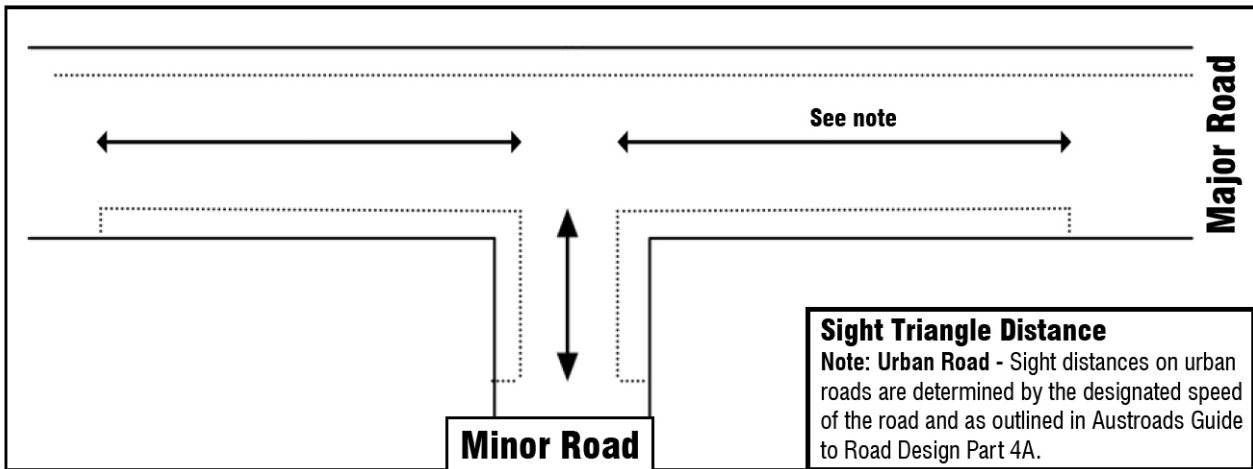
See note

Major Road

Sight Triangle Distance
Note: Urban Road - Sight distances on urban roads are determined by the designated speed of the road and as outlined in Austroads Guide to Road Design Part 4A.

Minor Road